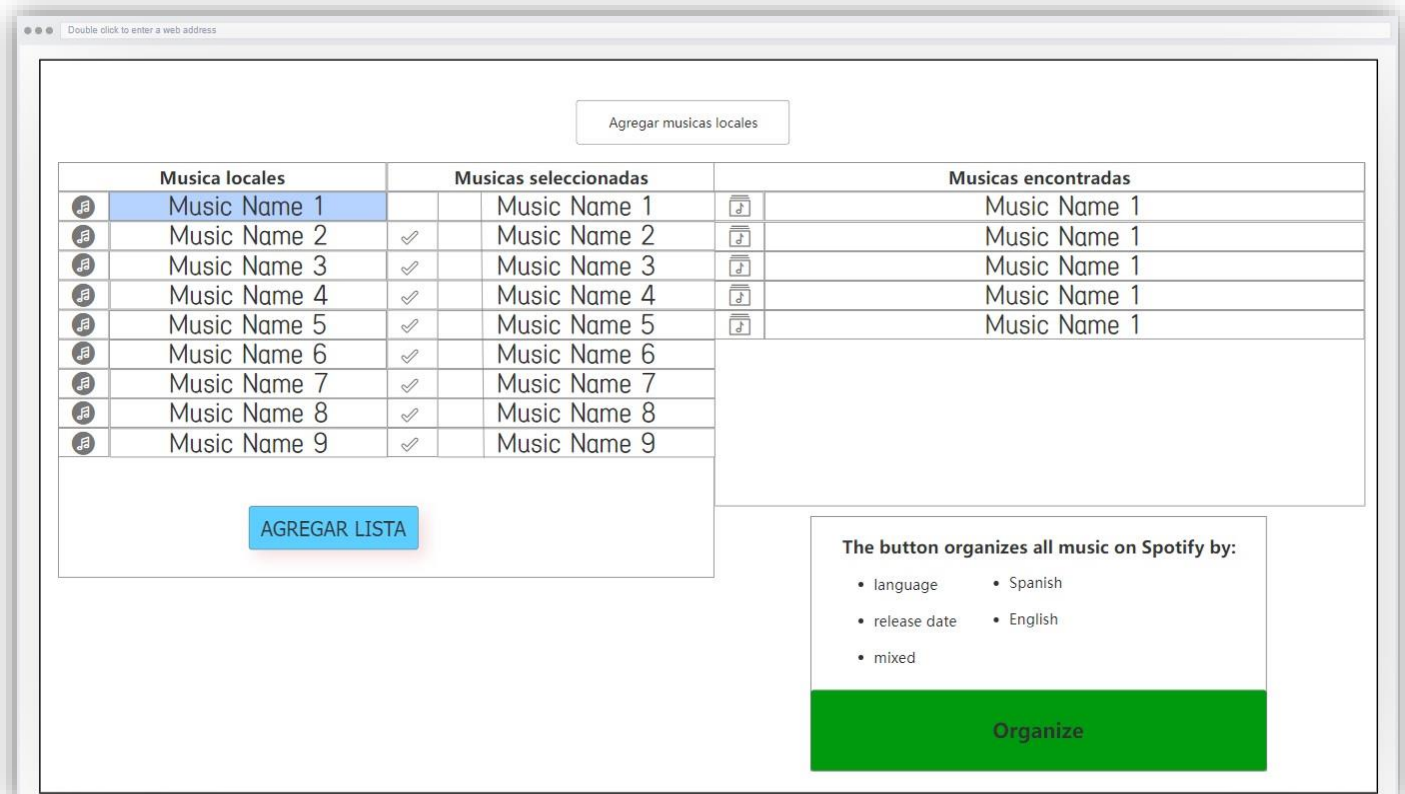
Double click to enter a web address

Agregar musicas locales

| Musica locales | Musicas seleccionadas | Musicas encontradas |
|---|---|---|
| Music Name 1 | Music Name 1 | Music Name 1 |
| Music Name 2 | Music Name 2 | Music Name 1 |
| Music Name 3 | Music Name 3 | Music Name 1 |
| Music Name 4 | Music Name 4 | Music Name 1 |
| Music Name 5 | Music Name 5 | Music Name 1 |
| Music Name 6 | Music Name 6 | |
| Music Name 7 | Music Name 7 | |
| Music Name 8 | Music Name 8 | |
| Music Name 9 | Music Name 9 | |

AGREGAR LISTA

The button organizes all music on Spotify by:

- language
- release date
- mixed

- Spanish
- English

Organize